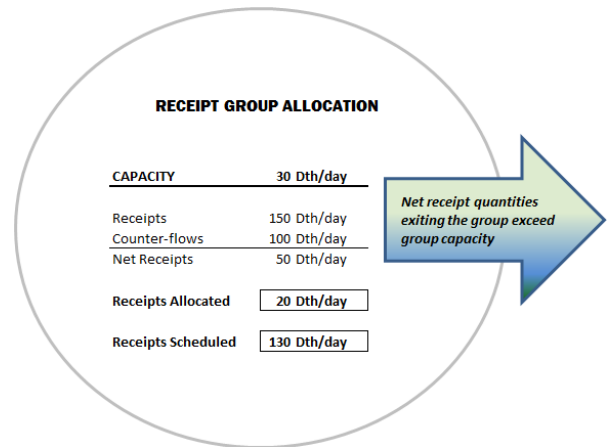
RECEIPT GROUP ALLOCATION

| CAPACITY | 30 Dth/day |
|---|---|
| Receipts | 150 Dth/day |
| Counter-flows | 100 Dth/day |
| Net Receipts | 50 Dth/day |
| Receipts Allocated | 20 Dth/day |
| Receipts Scheduled | 130 Dth/day |

Net receipt quantities exiting the group exceed group capacity